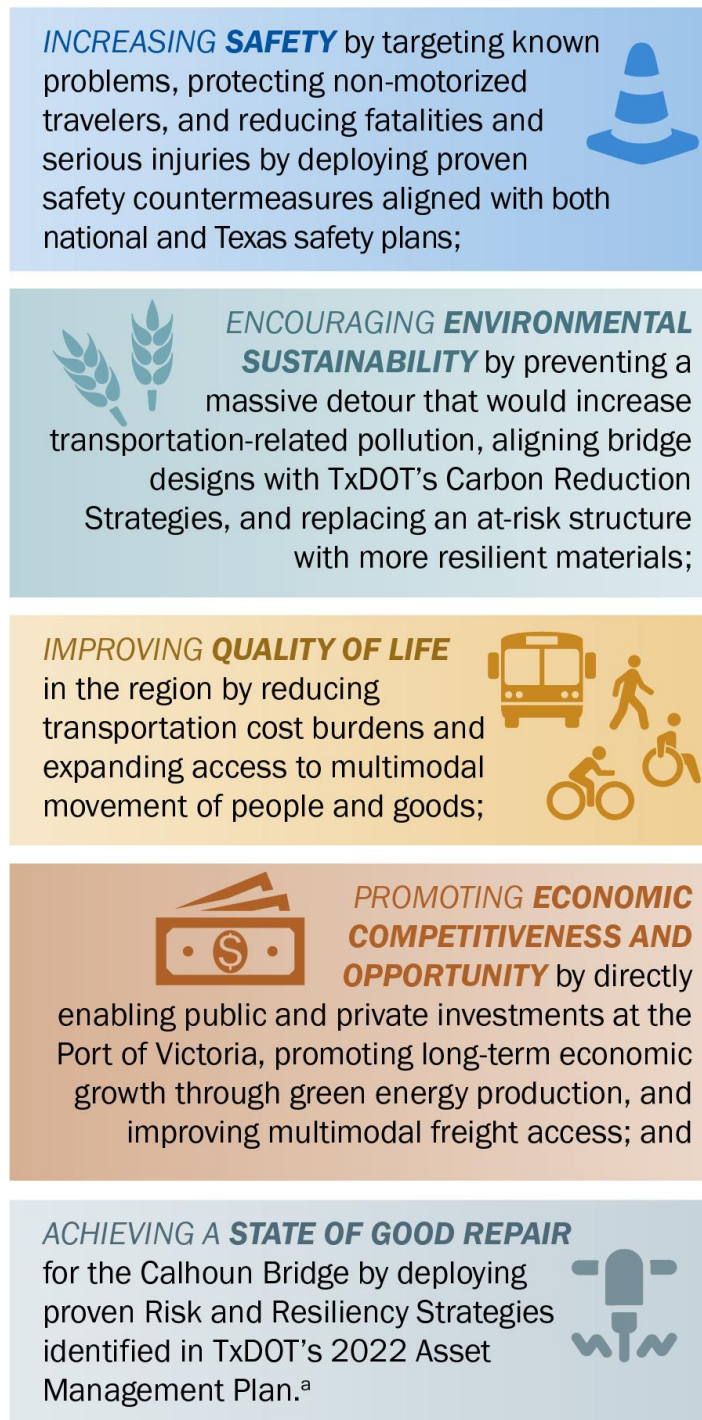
INCREASING SAFETY by targeting known problems, protecting non-motorized travelers, and reducing fatalities and serious injuries by deploying proven safety countermeasures aligned with both national and Texas safety plans;

ENCOURAGING ENVIRONMENTAL SUSTAINABILITY by preventing a massive detour that would increase transportation-related pollution, aligning bridge designs with TxDOT's Carbon Reduction Strategies, and replacing an at-risk structure with more resilient materials;

IMPROVING QUALITY OF LIFE in the region by reducing transportation cost burdens and expanding access to multimodal movement of people and goods;

PROMOTING ECONOMIC COMPETITIVENESS AND OPPORTUNITY by directly enabling public and private investments at the Port of Victoria, promoting long-term economic growth through green energy production, and improving multimodal freight access; and

ACHIEVING A STATE OF GOOD REPAIR for the Calhoun Bridge by deploying proven Risk and Resiliency Strategies identified in TxDOT's 2022 Asset Management Plan.$^{a}$